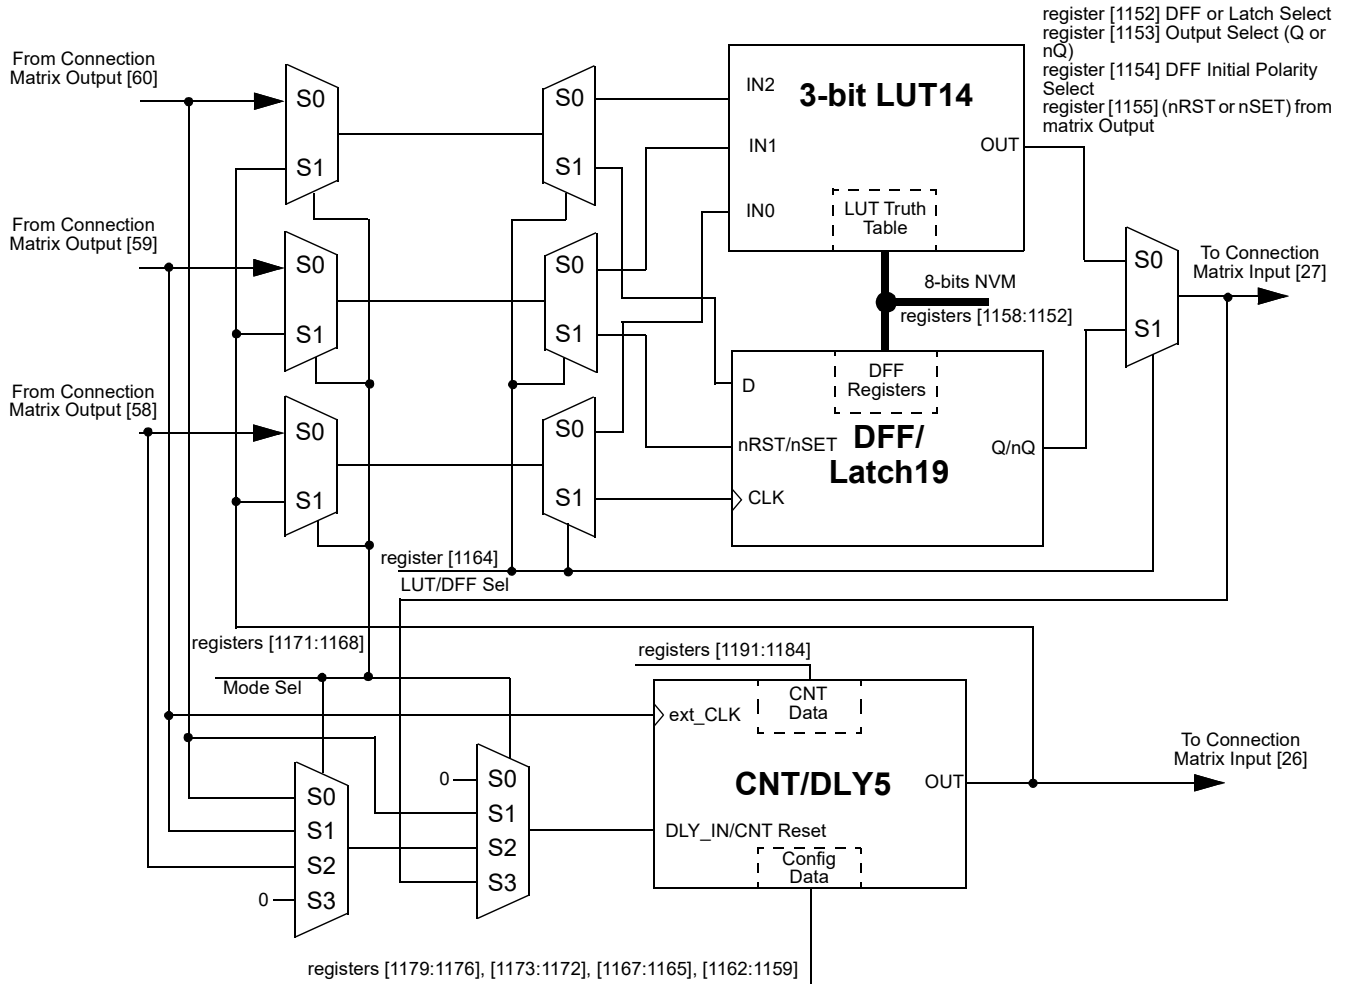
register [1152] DFF or Latch Select
register [1153] Output Select (Q or nQ)
register [1154] DFF Initial Polarity Select
register [1155] (nRST or nSET) from matrix Output

From Connection Matrix Output [60]

S0
S1

S0
S1

IN2
IN1
IN0

3-bit LUT14

OUT

LUT Truth Table

From Connection Matrix Output [59]

S0
S1

S0
S1

8-bits NVM

registers [1158:1152]

S0
S1

To Connection Matrix Input [27]

From Connection Matrix Output [58]

S0
S1

S0
S1

D

DFF Registers

nRST/nSET

DFF/ Latch19

Q/nQ

CLK

register [1164]

LUT/DFF Sel

registers [1171:1168]

registers [1191:1184]

Mode Sel

CNT Data

ext_CLK

0
S0
S1
S2
S3

CNT/DLY5

OUT

To Connection Matrix Input [26]

S0
S1
S2
0
S3

DLY_IN/CNT Reset

Config Data

registers [1179:1176], [1173:1172], [1167:1165], [1162:1159]